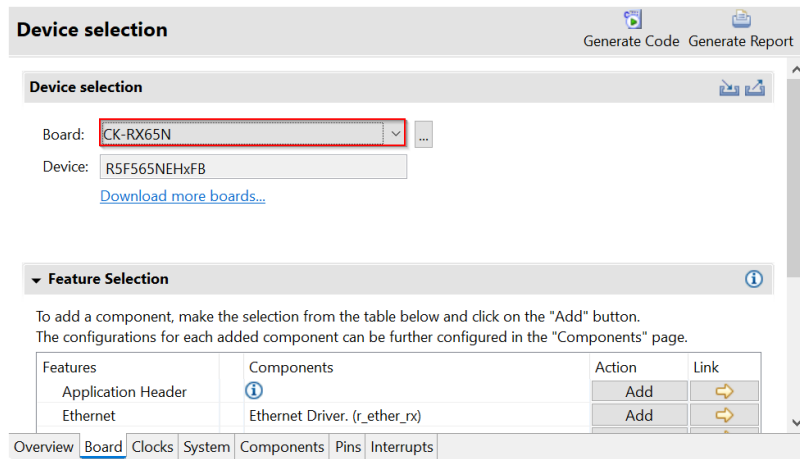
Device selection

Generate Code Generate Report

Device selection

Board: CK-RX65N ...

Device: R5F565NEHxFB

Download more boards...

Feature Selection

To add a component, make the selection from the table below and click on the "Add" button.
The configurations for each added component can be further configured in the "Components" page.

| Features | Components | Action | Link |
|---|---|---|---|
| Application Header | | Add | |
| Ethernet | Ethernet Driver. (r_ether_rx) | Add | |

Overview Board Clocks System Components Pins Interrupts